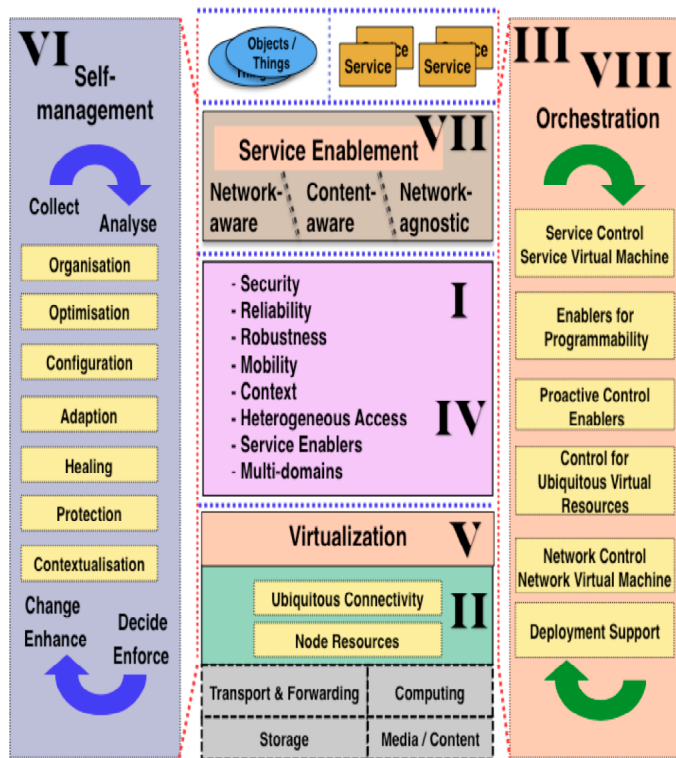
VI Self-management

Collect
Analyse

Organisation

Optimisation

Configuration

Adaption

Healing

Protection

Contextualisation

Change
Enhance
Decide
Enforce

Objects / Things
Things

Service
Service
Service
Service

VII
Service Enablement

Network-aware
Content-aware
Network-agnostic

I
- Security
- Reliability
- Robustness
- Mobility
- Context
- Heterogeneous Access
- Service Enablers
- Multi-domains
IV

Virtualization
V

Ubiquitous Connectivity
II
Node Resources

Transport & Forwarding
Computing
Storage
Media / Content

III VIII
Orchestration

Service Control
Service Virtual Machine

Enablers for Programmability

Proactive Control Enablers

Control for Ubiquitous Virtual Resources

Network Control
Network Virtual Machine

Deployment Support